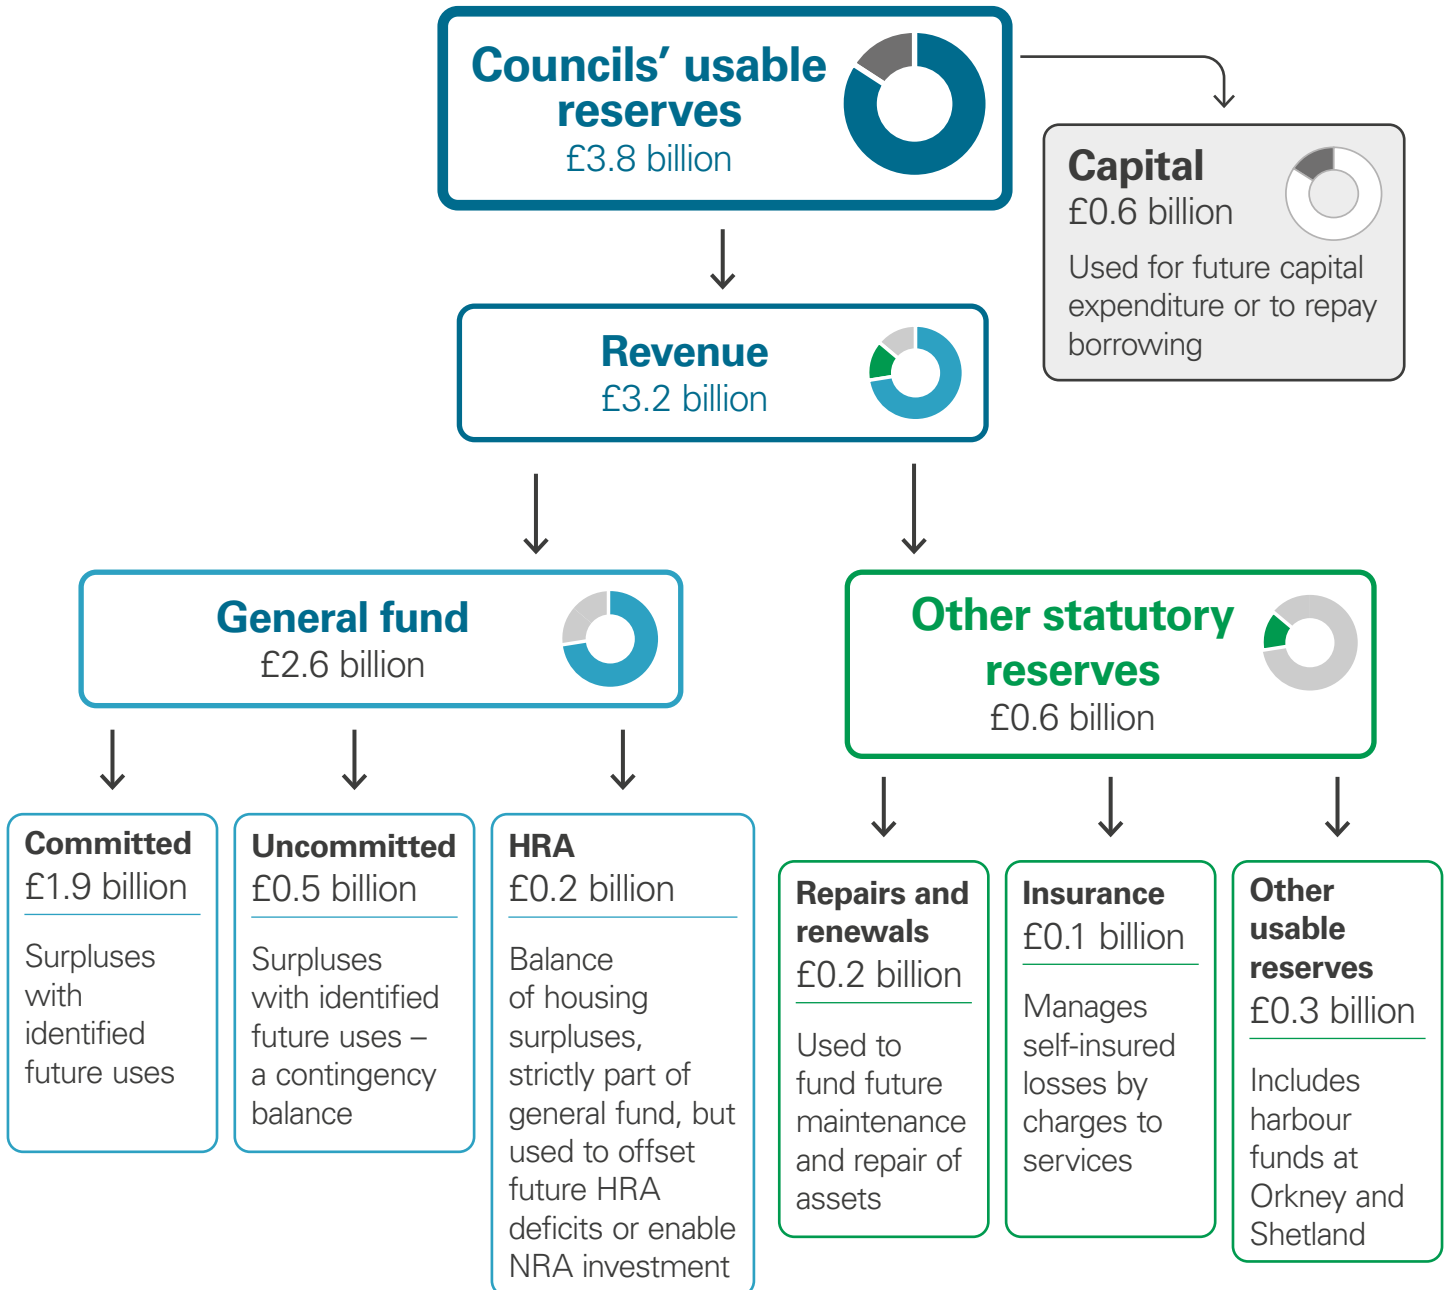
Councils' usable reserves
£3.8 billion

Capital
£0.6 billion
Used for future capital expenditure or to repay borrowing

Revenue
£3.2 billion

General fund
£2.6 billion

Other statutory reserves
£0.6 billion

Committed
£1.9 billion
Surpluses with identified future uses

Uncommitted
£0.5 billion
Surpluses with identified future uses – a contingency balance

HRA
£0.2 billion
Balance of housing surpluses, strictly part of general fund, but used to offset future HRA deficits or enable NRA investment

Repairs and renewals
£0.2 billion
Used to fund future maintenance and repair of assets

Insurance
£0.1 billion
Manages self-insured losses by charges to services

Other usable reserves
£0.3 billion
Includes harbour funds at Orkney and Shetland